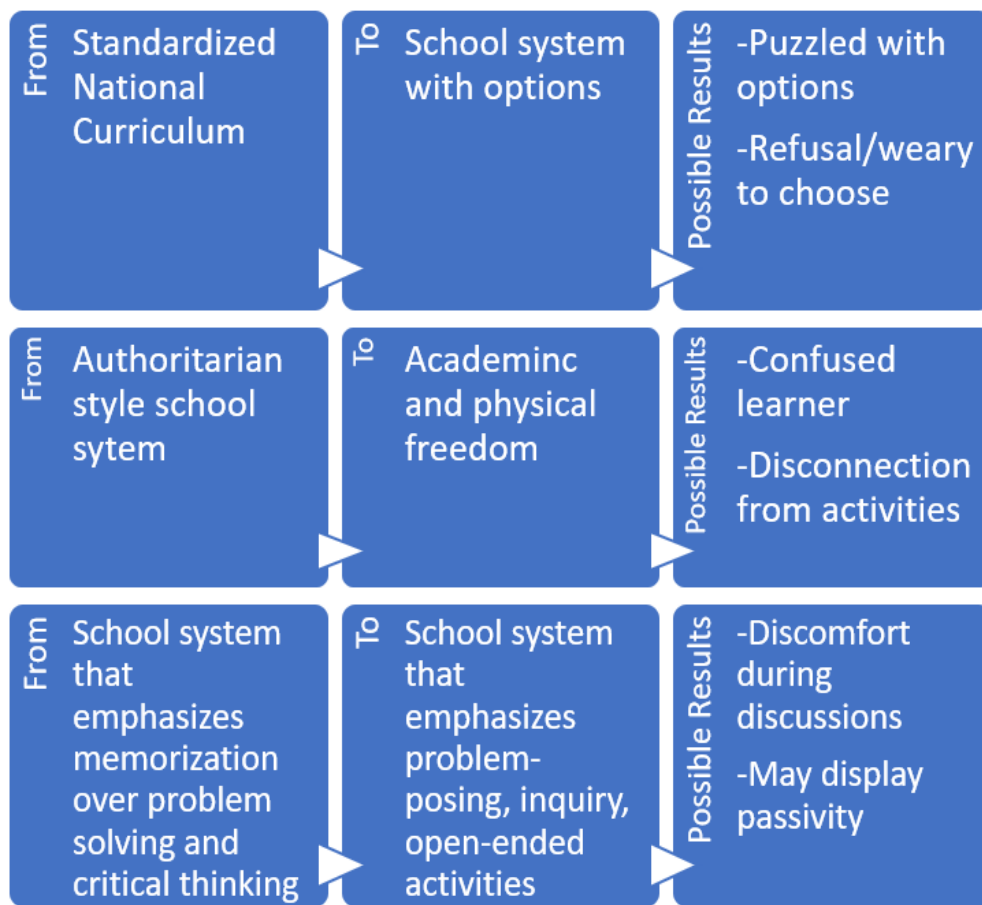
From

Standardized National Curriculum

To

School system with options

Possible Results

-Puzzled with options

-Refusal/weary to choose

From

Authoritarian style school sytem

To

Academinc and physical freedom

Possible Results

-Confused learner

-Disconnection from activities

From

School system that emphasizes memorization over problem solving and critical thinking

To

School system that emphasizes problem-posing, inquiry, open-ended activities

Possible Results

-Discomfort during discussions

-May display passivity